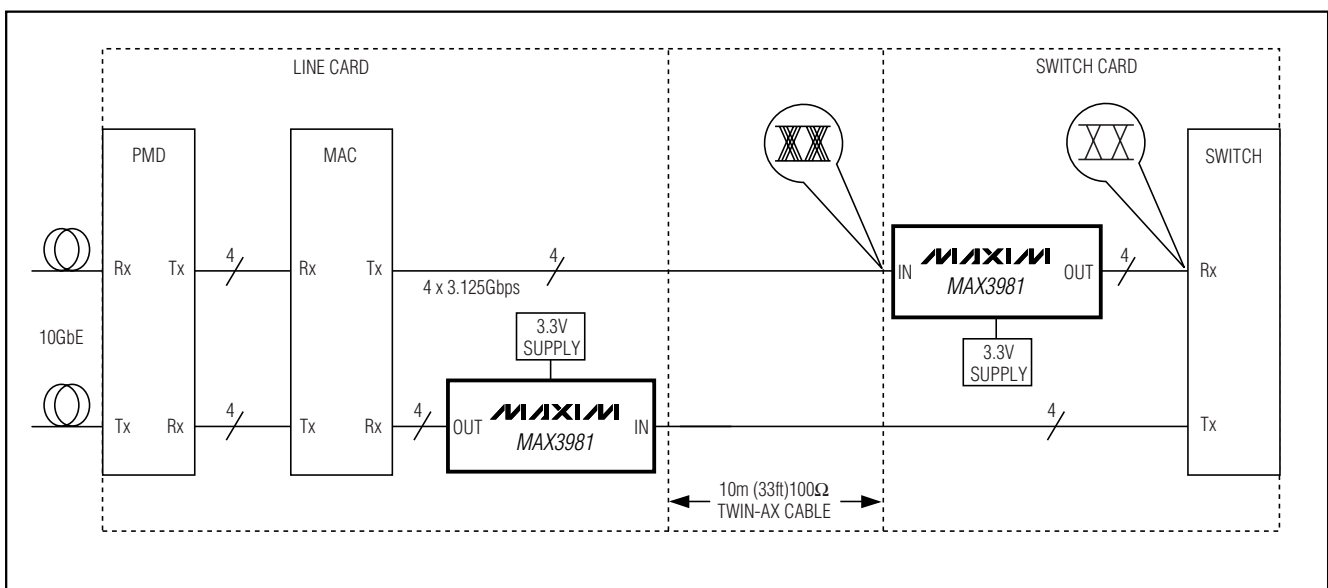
LINE CARD

SWITCH CARD

PMD

MAC

SWITCH

Rx Tx

4

Rx Tx

4

4 x 3.125Gbps

IN

MAXIM

MAX3981

OUT

4

Rx

10GbE

3.3V SUPPLY

3.3V SUPPLY

Tx Rx

4

Tx Rx

4

OUT

MAXIM

MAX3981

IN

4

Tx

10m (33ft)100$\Omega$ TWIN-AX CABLE